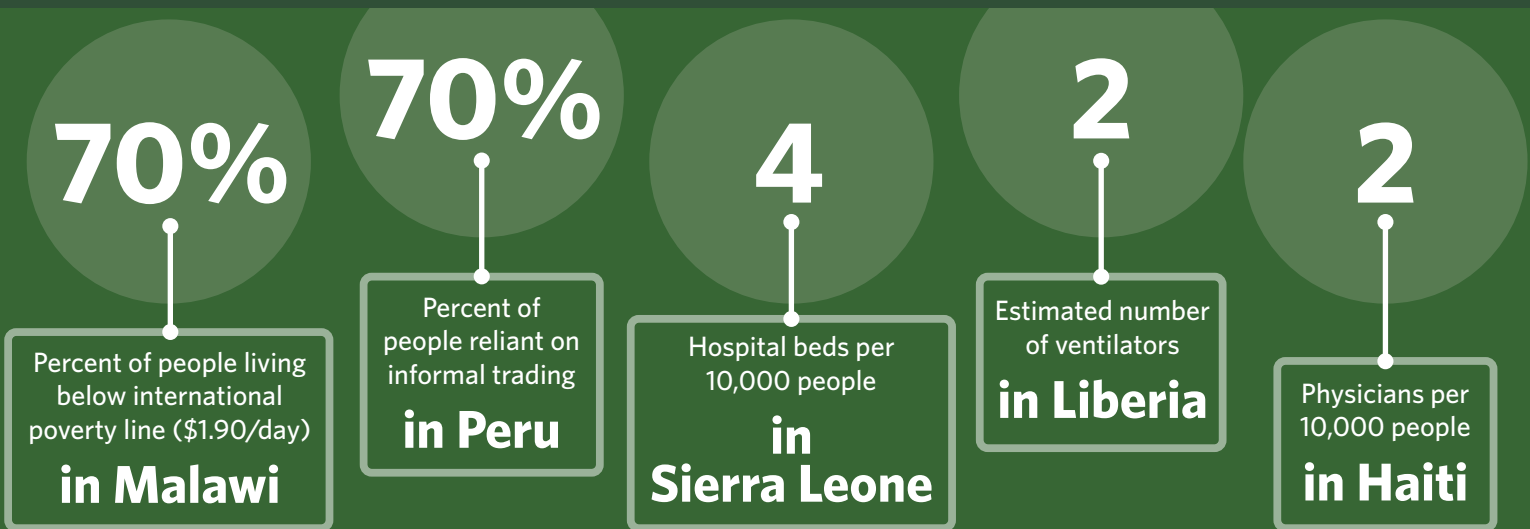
70%

Percent of people living below international poverty line ($1.90/day)

in Malawi

70%

Percent of people reliant on informal trading

in Peru

4

Hospital beds per 10,000 people

in Sierra Leone

2

Estimated number of ventilators

in Liberia

2

Physicians per 10,000 people

in Haiti